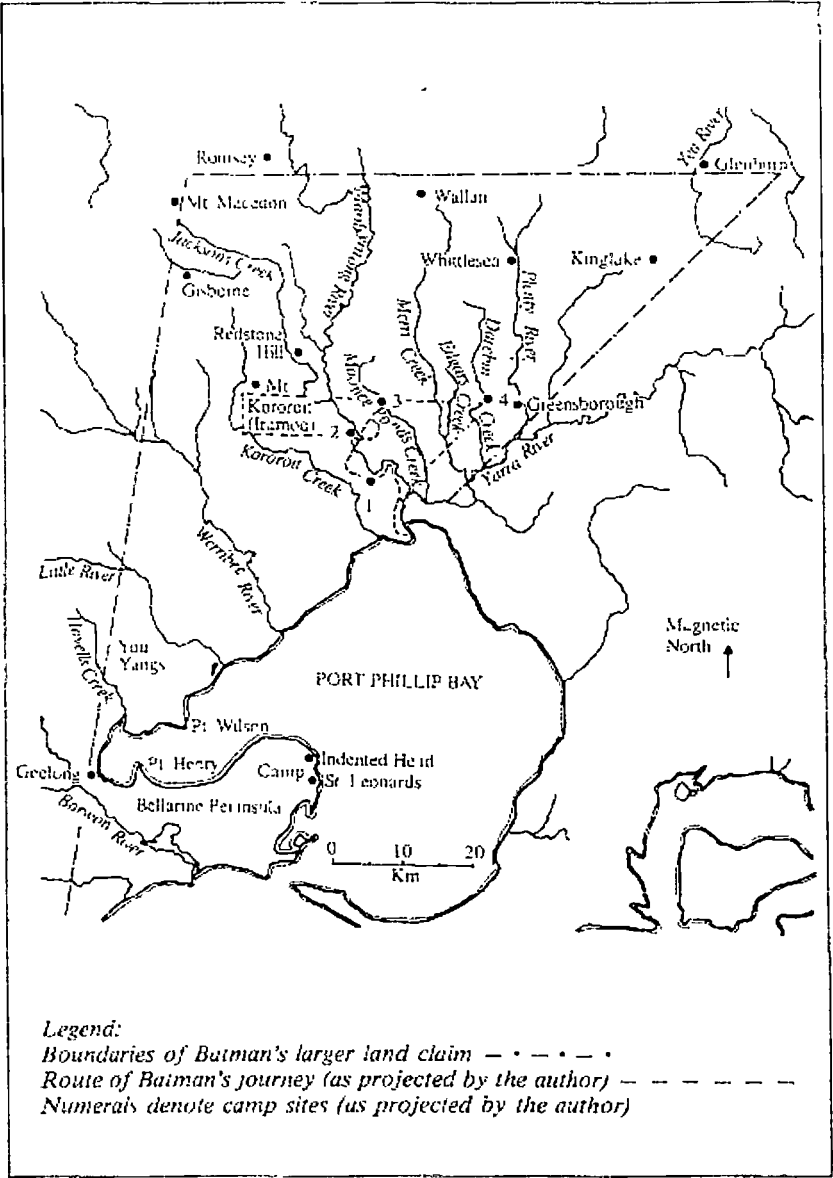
Romsey
Yea River
Glenburn
Mt Macedon
Deep Creek
Wallan
Jacksons Creek
Gisborne
Whittlesea
Kinglake
Plenty River
Redstone Hill
Merri Creek
Darebin Creek
Diamond Creek
Mt Kororoit (Iramoo)
Moonee Ponds Creek
3
4
Greensborough
2
Kororoit Creek
1
Yarra River
Werribee River
Little River
Hovells Creek
You Yangs
PORT PHILLIP BAY
Magnetic North
Pt Wilson
Pt Henry
Indented Head
Camp
St Leonards
Geelong
Bellarine Peninsula
Barwon River
0 10 20
Km

Legend:
Boundaries of Batman's larger land claim — • — • — •
Route of Batman's journey (as projected by the author) — — — — —
Numerals denote camp sites (as projected by the author)